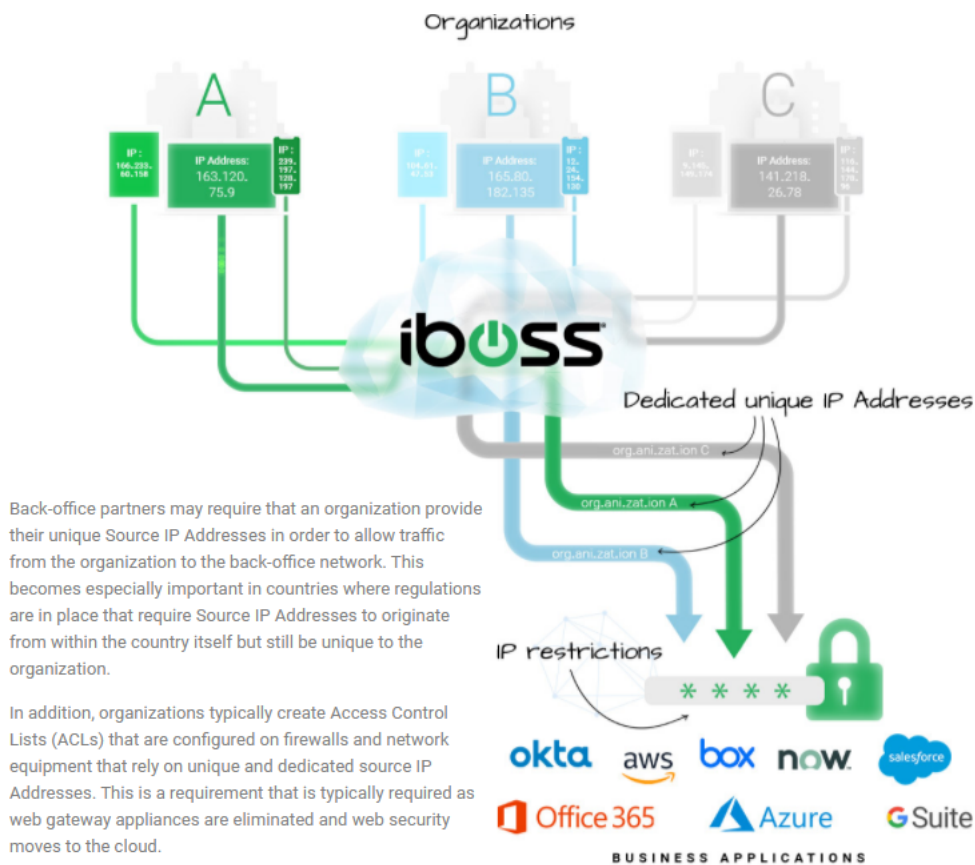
Organizations

A

B

C

IP : 166.233. 60.158

IP Address: 163.120. 75.9

IP : 239. 197. 128. 197

IP : 104.81. 47.53

IP Address: 165.80. 182.135

IP : 12. 24. 154. 130

IP : 9.140. 145.174

IP Address: 141.218. 26.78

IP : 118. 144. 175. 56

iboss

Dedicated unique IP Addresses

org.ani.zat.ion C

org.ani.zat.ion A

org.ani.zat.ion B

Back-office partners may require that an organization provide their unique Source IP Addresses in order to allow traffic from the organization to the back-office network. This becomes especially important in countries where regulations are in place that require Source IP Addresses to originate from within the country itself but still be unique to the organization.

In addition, organizations typically create Access Control Lists (ACLs) that are configured on firewalls and network equipment that rely on unique and dedicated source IP Addresses. This is a requirement that is typically required as web gateway appliances are eliminated and web security moves to the cloud.

IP restrictions

* * * *

okta aws box now. salesforce

Office 365 Azure G Suite

BUSINESS APPLICATIONS